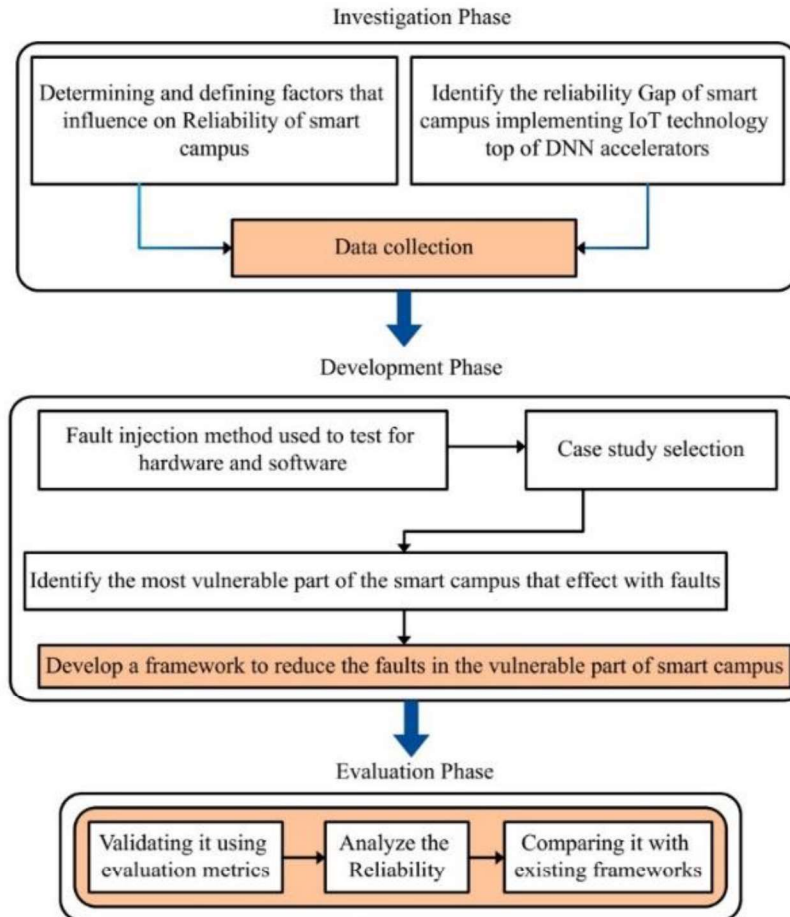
Investigation Phase

Determining and defining factors that influence on Reliability of smart campus

Identify the reliability Gap of smart campus implementing IoT technology top of DNN accelerators

Data collection

Development Phase

Fault injection method used to test for hardware and software

Case study selection

Identify the most vulnerable part of the smart campus that effect with faults

Develop a framework to reduce the faults in the vulnerable part of smart campus

Evaluation Phase

Validating it using evaluation metrics

Analyze the Reliability

Comparing it with existing frameworks